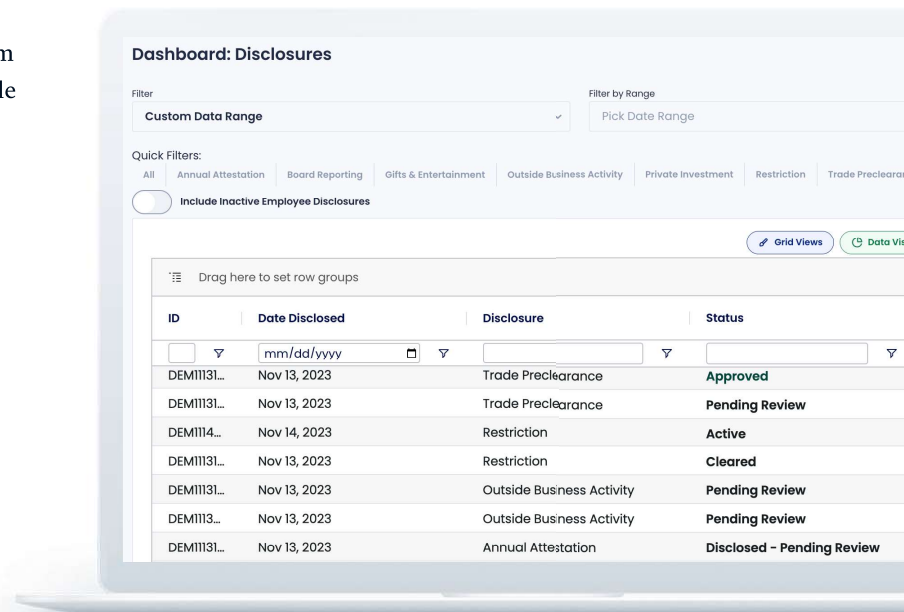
m
le

Dashboard: Disclosures

Filter
Custom Data Range

Filter by Range
Pick Date Range

Quick Filters:
All | Annual Attestation | Board Reporting | Gifts & Entertainment | Outside Business Activity | Private Investment | Restriction | Trade Preclearar

Include Inactive Employee Disclosures

Grid Views
Data Vis

Drag here to set row groups

| ID | Date Disclosed | Disclosure | Status |
|---|---|---|---|
| | mm/dd/yyyy | | |
| DEM11131... | Nov 13, 2023 | Trade Preclearance | Approved |
| DEM11131... | Nov 13, 2023 | Trade Preclearance | Pending Review |
| DEM1114... | Nov 14, 2023 | Restriction | Active |
| DEM11131... | Nov 13, 2023 | Restriction | Cleared |
| DEM11131... | Nov 13, 2023 | Outside Business Activity | Pending Review |
| DEM1113... | Nov 13, 2023 | Outside Business Activity | Pending Review |
| DEM11131... | Nov 13, 2023 | Annual Attestation | Disclosed - Pending Review |